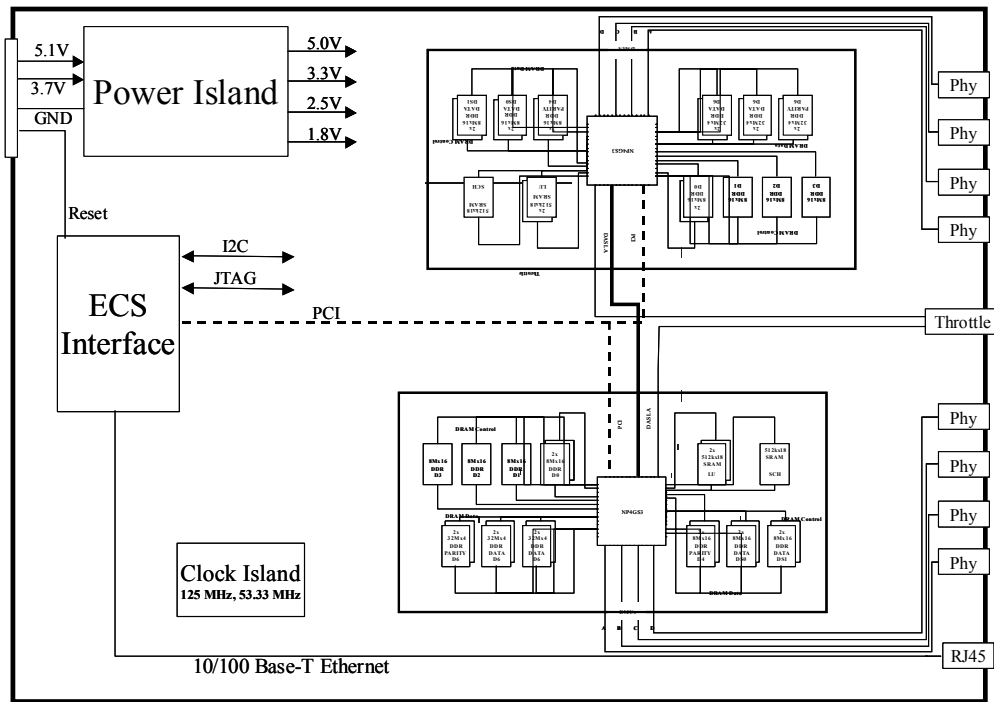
5.1V
3.7V
GND
Power Island
5.0V
3.3V
2.5V
1.8V
Reset
ECS Interface
I2C
JTAG
PCI
Clock Island
125 MHz, 53.33 MHz
10/100 Base-T Ethernet
Phy
Phy
Phy
Phy
Throttle
Phy
Phy
Phy
Phy
RJ45
NP4GS3
DRAM Control
8Mx16 DDR D3
8Mx16 DDR D2
8Mx16 DDR D7
2x 8Mx16 DDR D0
DRAM Data
2x 32Mx4 DDR PARITY D6
2x 32Mx4 DDR DATA D6
2x 32Mx4 DDR DATA D6
2x 512kx18 SRAM LU
512kx18 SRAM SCH
DRAM Control
2x 8Mx16 DDR PARITY D4
2x 8Mx16 DDR DATA DS0
2x 8Mx16 DDR DATA DS1
DRAM Data
PCI
DASLA
A B C D